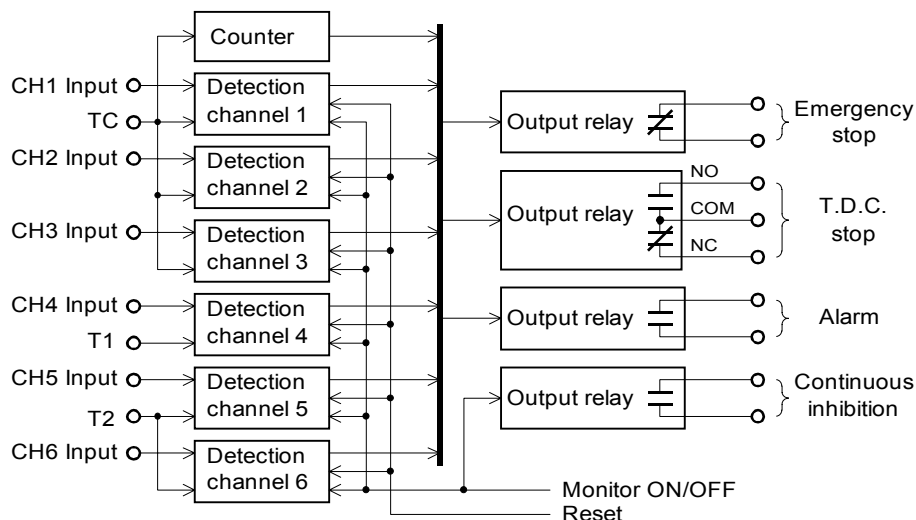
Counter

CH1 Input
TC
CH2 Input
CH3 Input
CH4 Input
T1
CH5 Input
T2
CH6 Input

Detection channel 1
Detection channel 2
Detection channel 3
Detection channel 4
Detection channel 5
Detection channel 6

Output relay
Emergency stop

Output relay
NO
COM
NC
T.D.C. stop

Output relay
Alarm

Output relay
Continuous inhibition

Monitor ON/OFF
Reset